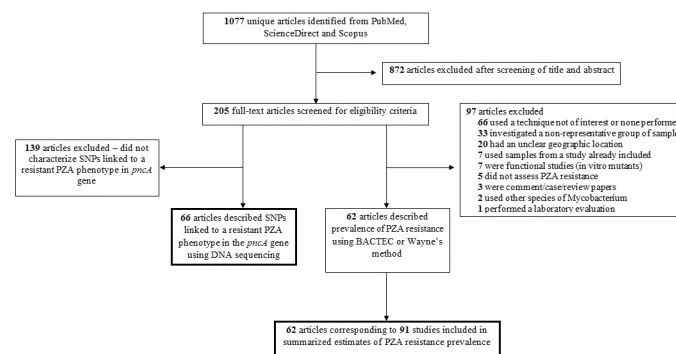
**1077** unique articles identified from PubMed, ScienceDirect and Scopus

**872** articles excluded after screening of title and abstract

**205** full-text articles screened for eligibility criteria

**97** articles excluded
**66** used a technique not of interest or none performe
**33** investigated a non-representative group of sample
**20** had an unclear geographic location
**7** used samples from a study already included
**7** were functional studies (in vitro mutants)
**5** did not assess PZA resistance
**3** were comment/case/review papers
**2** used other species of Mycobacterium
**1** performed a laboratory evaluation

**139** articles excluded – did not characterize SNPs linked to a resistant PZA phenotype in *pncA* gene

**66** articles described SNPs linked to a resistant PZA phenotype in the *pncA* gene using DNA sequencing

**62** articles described prevalence of PZA resistance using BACTEC or Wayne's method

**62** articles corresponding to **91** studies included in summarized estimates of PZA resistance prevalence